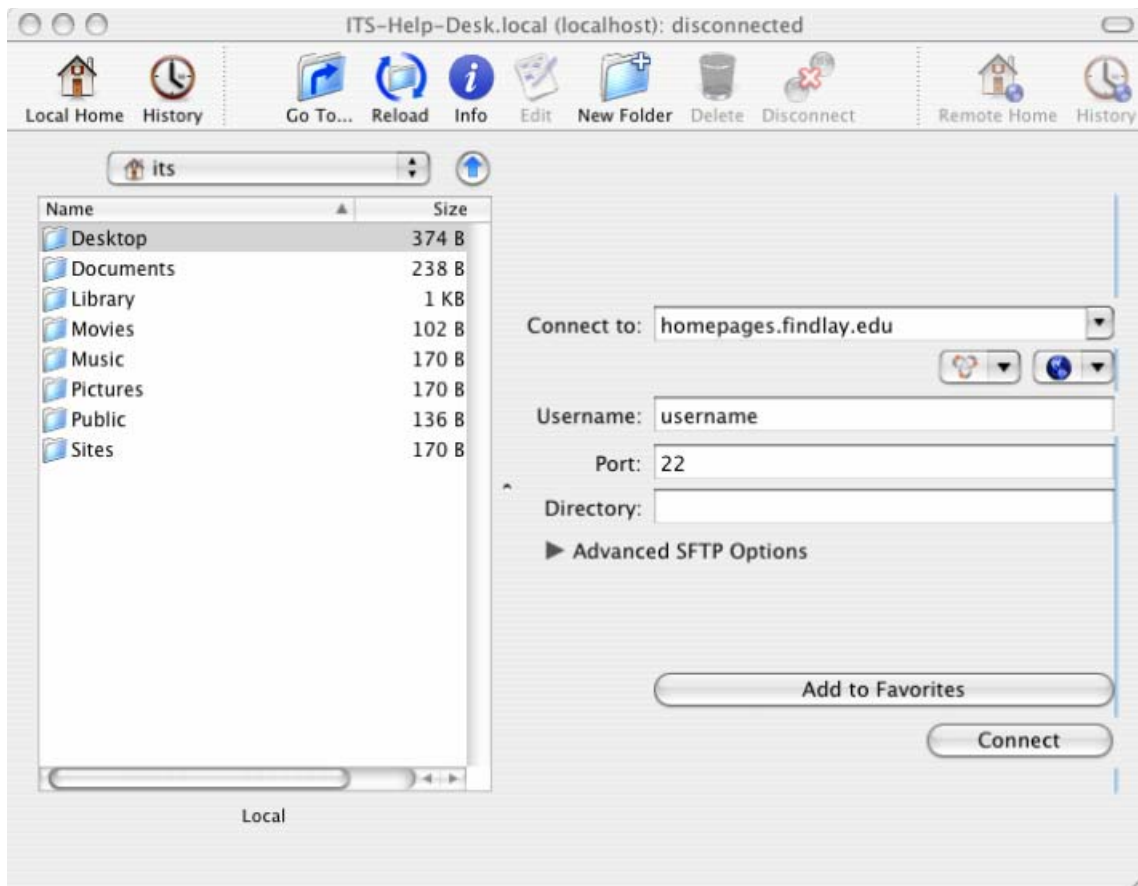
ITS-Help-Desk.local (localhost): disconnected

Local Home History Go To... Reload Info Edit New Folder Delete Disconnect Remote Home History

its

| Name | Size |
|---|---|
| Desktop | 374 B |
| Documents | 238 B |
| Library | 1 KB |
| Movies | 102 B |
| Music | 170 B |
| Pictures | 170 B |
| Public | 136 B |
| Sites | 170 B |

Local

Connect to: homepages.findlay.edu

Username: username

Port: 22

Directory:

Advanced SFTP Options

Add to Favorites

Connect